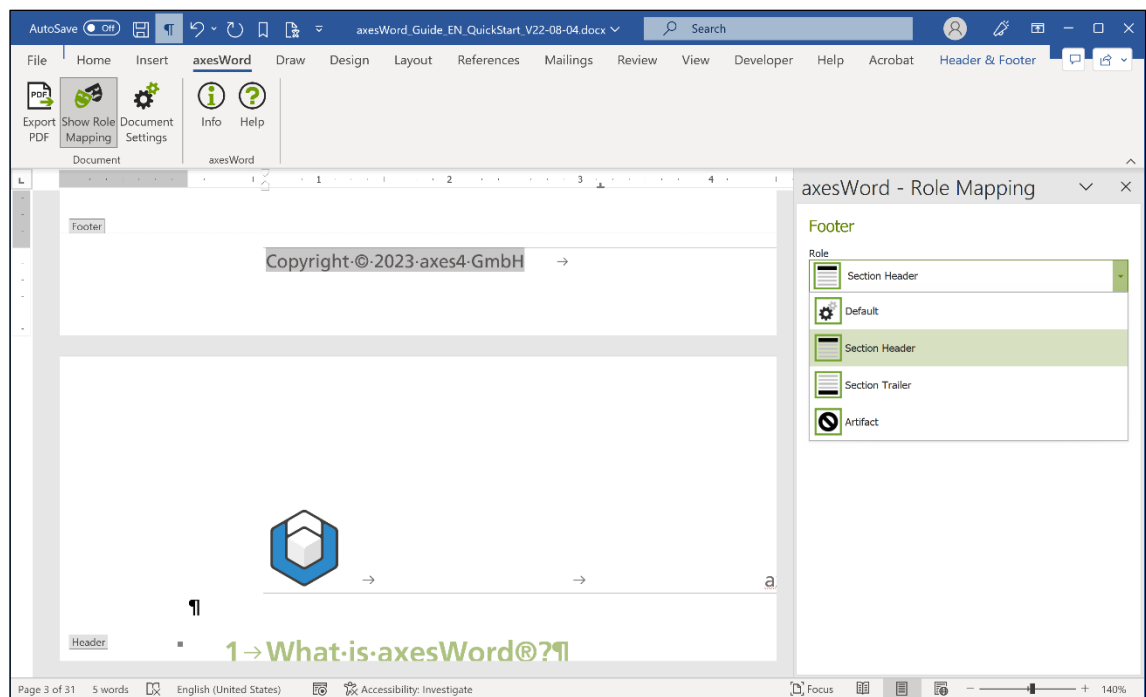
AutoSave Off axesWord_Guide_EN_QuickStart_V22-08-04.docx Search

File Home Insert axesWord Draw Design Layout References Mailings Review View Developer Help Acrobat Header & Footer

Export PDF Show Role Mapping Document Settings Info Help
Document axesWord

1 2 3 4

Footer

Copyright·©·2023·axes4·GmbH →

→ → a

¶

Header

1→What·is·axesWord®?¶

axesWord - Role Mapping

Footer

Role

Section Header

Default

Section Header

Section Trailer

Artifact

Page 3 of 31 5 words English (United States) Accessibility: Investigate Focus 140%